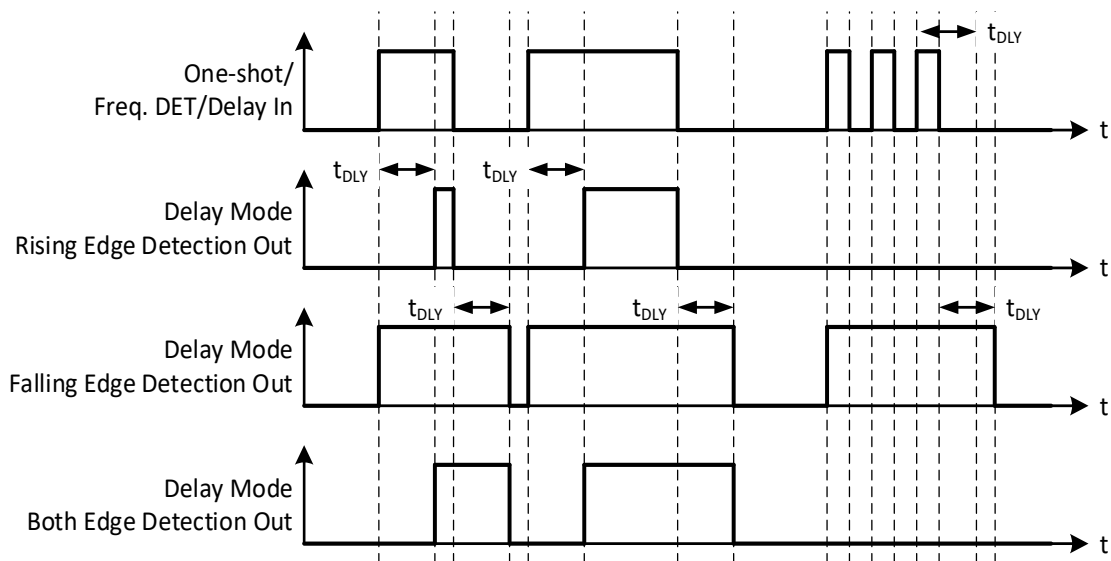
One-shot/
Freq. DET/Delay In

$t_{DLY}$

t

$t_{DLY}$

$t_{DLY}$

Delay Mode
Rising Edge Detection Out

t

$t_{DLY}$

$t_{DLY}$

$t_{DLY}$

Delay Mode
Falling Edge Detection Out

t

Delay Mode
Both Edge Detection Out

t